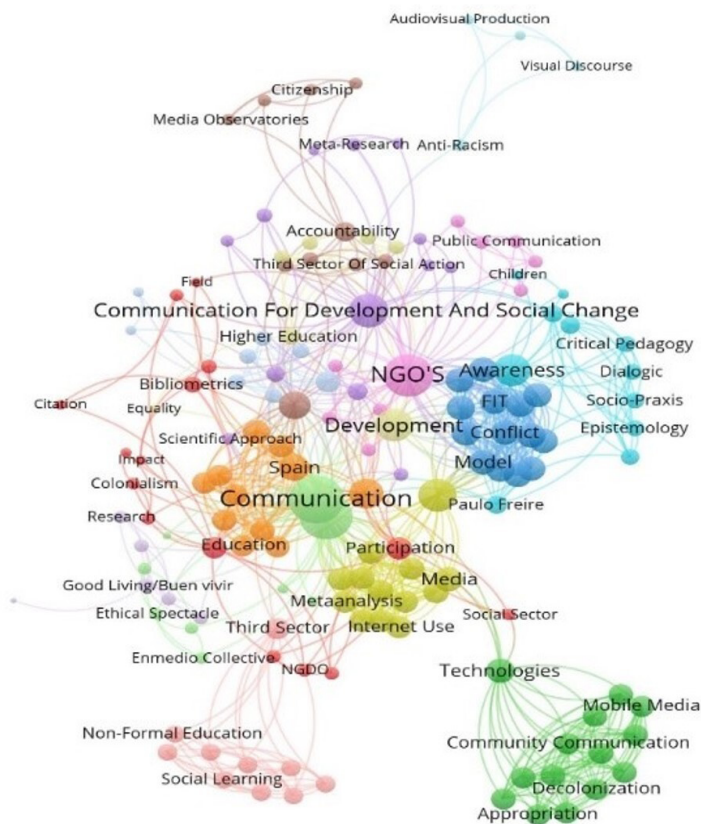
Audiovisual Production
Visual Discourse
Citizenship
Media Observatories
Meta-Research
Anti-Racism
Accountability
Public Communication
Third Sector Of Social Action
Children
Field
Communication For Development And Social Change
Higher Education
Critical Pedagogy
NGO'S
Awareness
Dialogic
Bibliometrics
FIT
Socio-Praxis
Citation
Equality
Conflict
Epistemology
Scientific Approach
Development
Impact
Spain
Model
Colonialism
Communication
Paulo Freire
Research
Education
Participation
Media
Good Living/Buen vivir
Metaanalysis
Ethical Spectacle
Social Sector
Third Sector
Internet Use
Enmedio Collective
NGDO
Technologies
Mobile Media
Non-Formal Education
Community Communication
Social Learning
Decolonization
Appropriation